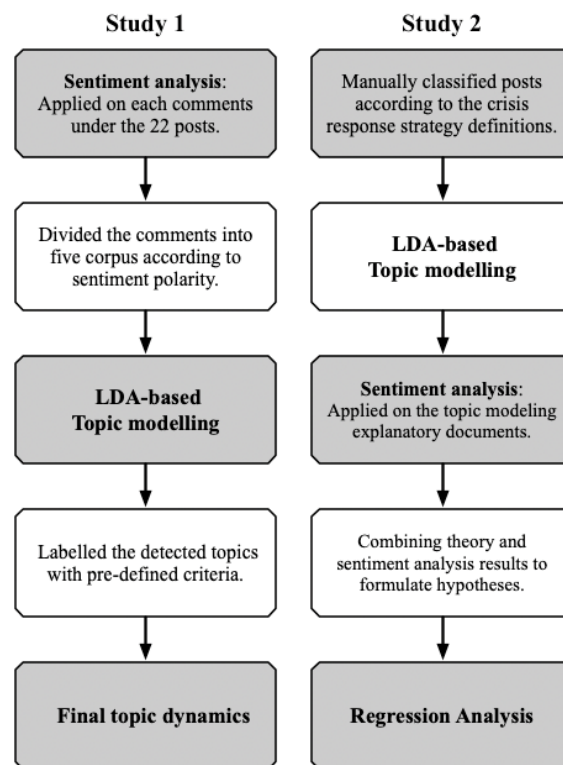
Study 1

Sentiment analysis: Applied on each comments under the 22 posts.

Divided the comments into five corpus according to sentiment polarity.

LDA-based Topic modelling

Labelled the detected topics with pre-defined criteria.

Final topic dynamics

Study 2

Manually classified posts according to the crisis response strategy definitions.

LDA-based Topic modelling

Sentiment analysis: Applied on the topic modeling explanatory documents.

Combining theory and sentiment analysis results to formulate hypotheses.

Regression Analysis